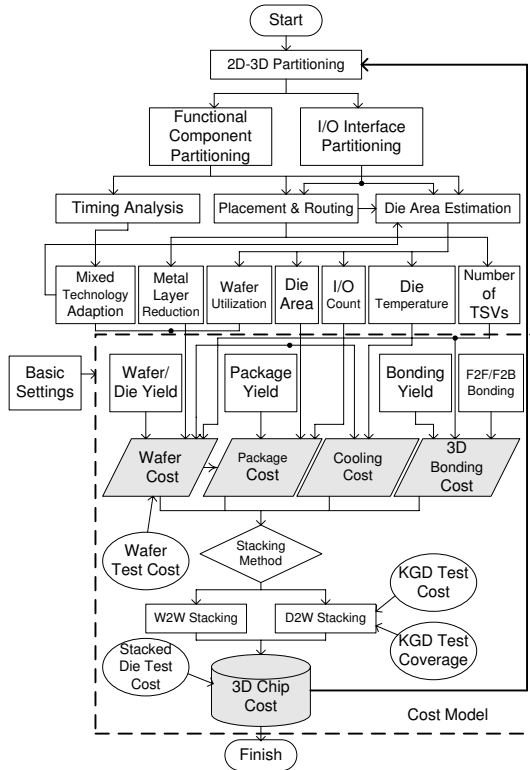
Start

2D-3D Partitioning

Functional Component Partitioning

I/O Interface Partitioning

Timing Analysis

Placement & Routing

Die Area Estimation

Mixed Technology Adaption

Metal Layer Reduction

Wafer Utilization

Die Area

I/O Count

Die Temperature

Number of TSVs

Basic Settings

Wafer/ Die Yield

Package Yield

Bonding Yield

F2F/F2B Bonding

Wafer Cost

Package Cost

Cooling Cost

3D Bonding Cost

Wafer Test Cost

Stacking Method

KGD Test Cost

W2W Stacking

D2W Stacking

KGD Test Coverage

Stacked Die Test Cost

3D Chip Cost

Cost Model

Finish